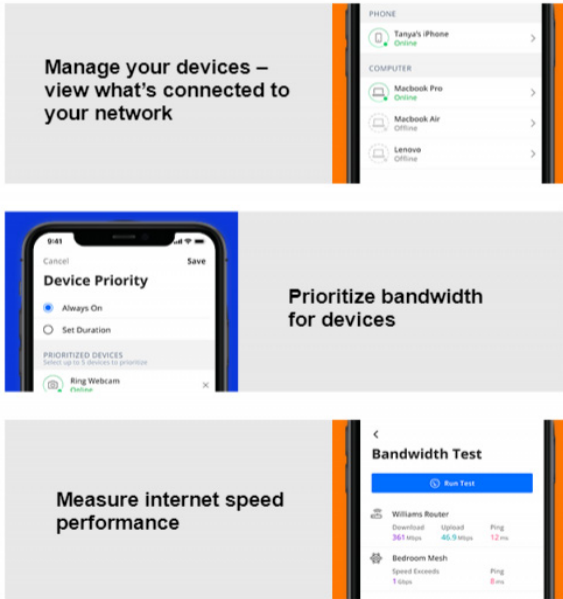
Manage your devices – view what's connected to your network

PHONE

Tanya's iPhone
Online

COMPUTER

Macbook Pro
Online

Macbook Air
Offline

Lenovo
Offline

9:41

Cancel

Save

Device Priority

Always On

Set Duration

PRIORITIZED DEVICES
Select up to 5 devices to prioritize

Ring Webcam
Online

Prioritize bandwidth for devices

Measure internet speed performance

Bandwidth Test

Run Test

Williams Router

Download
361 Mbps

Upload
46.9 Mbps

Ping
12 ms

Bedroom Mesh

Speed Exceeds
1 Gbps

Ping
8 ms